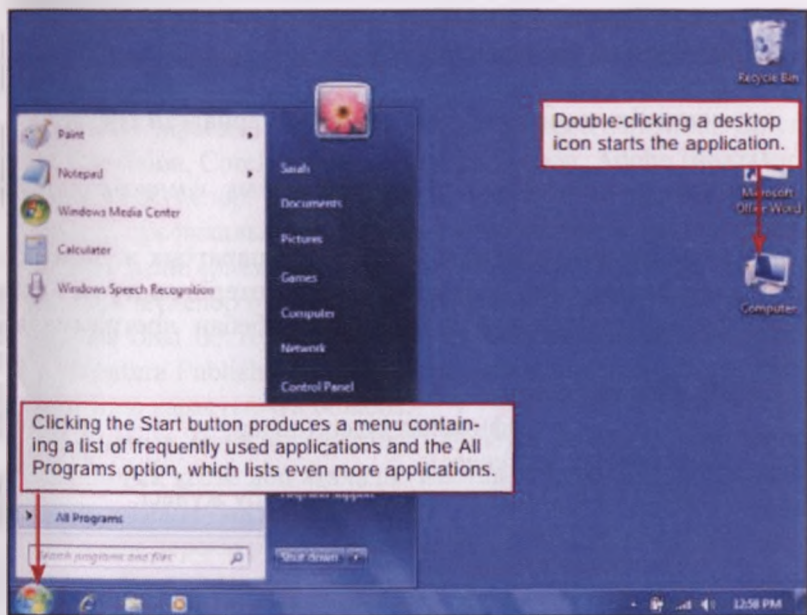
Recycle Bin

Double-clicking a desktop icon starts the application.

Microsoft Office Word

Computer

Paint

Notepad

Windows Media Center

Calculator

Windows Speech Recognition

Sarah

Documents

Pictures

Games

Computer

Network

Control Panel

Clicking the Start button produces a menu containing a list of frequently used applications and the All Programs option, which lists even more applications.

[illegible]

All Programs

Search programs and files

Shut down

12:58 PM